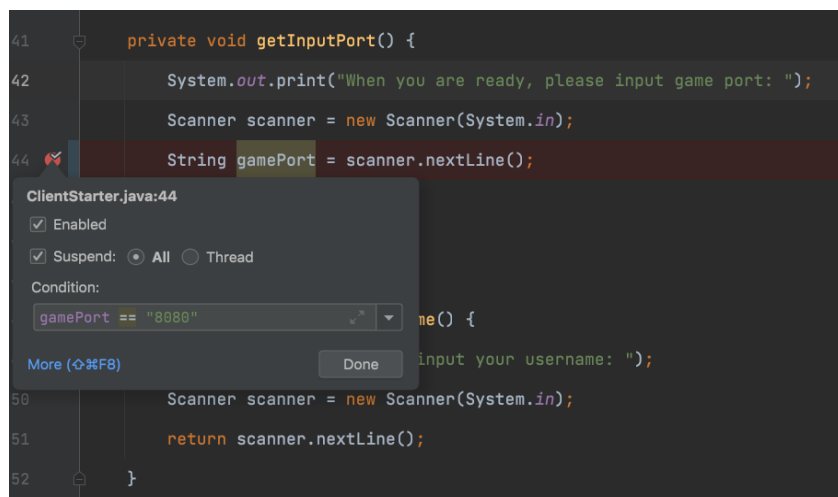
41 private void getInputPort() {
42 System.out.print("When you are ready, please input game port: ");
43 Scanner scanner = new Scanner(System.in);
44 String gamePort = scanner.nextLine();

ClientStarter.java:44
Enabled
Suspend: All Thread
Condition:
gamePort == "8080"
More (⇧⌘F8)
Done

me() {
input your username: ");
50 Scanner scanner = new Scanner(System.in);
51 return scanner.nextLine();
52 }